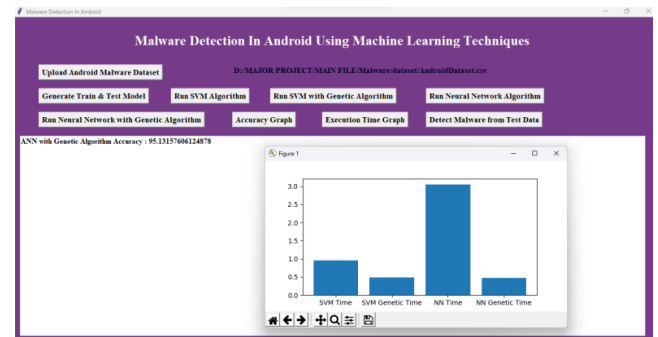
Malware Detection In Android

Malware Detection In Android Using Machine Learning Techniques

Upload Android Malware Dataset

D:/MAJOR PROJECT/MAIN FILE/Malware/dataset/AndroidDataset.csv

Generate Train & Test Model

Run SVM Algorithm

Run SVM with Genetic Algorithm

Run Neural Network Algorithm

Run Neural Network with Genetic Algorithm

Accuracy Graph

Execution Time Graph

Detect Malware from Test Data

ANN with Genetic Algorithm Accuracy : 95.13157606124878

Figure 1

3.0
2.5
2.0
1.5
1.0
0.5
0.0

SVM Time
SVM Genetic Time
NN Time
NN Genetic Time